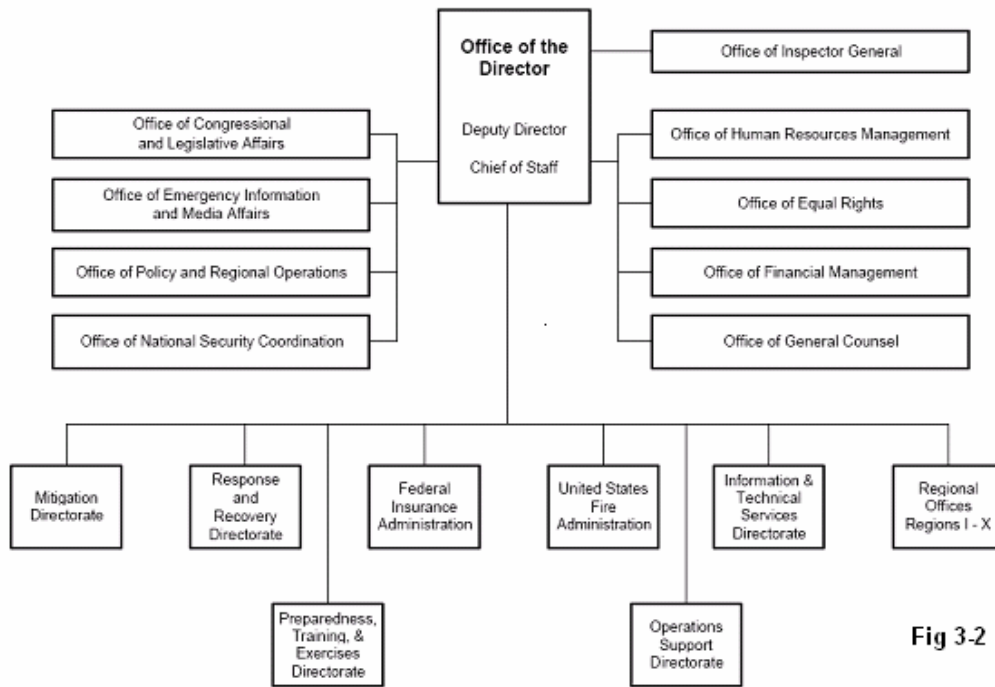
Office of the Director

Deputy Director

Chief of Staff

Office of Inspector General

Office of Congressional and Legislative Affairs

Office of Emergency Information and Media Affairs

Office of Policy and Regional Operations

Office of National Security Coordination

Office of Human Resources Management

Office of Equal Rights

Office of Financial Management

Office of General Counsel

Mitigation Directorate

Response and Recovery Directorate

Preparedness, Training, & Exercises Directorate

Federal Insurance Administration

United States Fire Administration

Operations Support Directorate

Information & Technical Services Directorate

Regional Offices Regions I - X

Fig 3-2